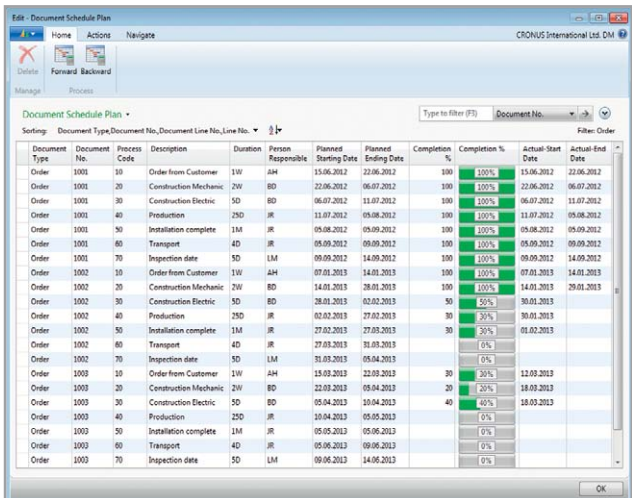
Edit - Document Schedule Plan

Home Actions Navigate

CRONUS International Ltd. DM

Delete Forward Backward

Manage Process

Document Schedule Plan ▾

Type to filter (F3) Document No.

Sorting: Document Type,Document No.,Document Line No.,Line No. ▾

Filter: Order

| Document Type | Document No. | Process Code | Description | Duration | Person Responsible | Planned Starting Date | Planned Ending Date | Completion % | Completion % | Actual-Start Date | Actual-End Date |
|---|---|---|---|---|---|---|---|---|---|---|---|
| Order | 1001 | 10 | Order from Customer | 1W | AH | 15.06.2012 | 22.06.2012 | 100 | 100% | 15.06.2012 | 22.06.2012 |
| Order | 1001 | 20 | Construction Mechanic | 2W | BD | 22.06.2012 | 06.07.2012 | 100 | 100% | 22.06.2012 | 06.07.2012 |
| Order | 1001 | 30 | Construction Electric | 5D | BD | 06.07.2012 | 11.07.2012 | 100 | 100% | 06.07.2012 | 11.07.2012 |
| Order | 1001 | 40 | Production | 25D | JR | 11.07.2012 | 05.08.2012 | 100 | 100% | 11.07.2012 | 05.08.2012 |
| Order | 1001 | 50 | Installation complete | 1M | JR | 05.08.2012 | 05.09.2012 | 100 | 100% | 05.08.2012 | 05.09.2012 |
| Order | 1001 | 60 | Transport | 4D | JR | 05.09.2012 | 09.09.2012 | 100 | 100% | 05.09.2012 | 09.09.2012 |
| Order | 1001 | 70 | Inspection date | 5D | LM | 09.09.2012 | 14.09.2012 | 100 | 100% | 09.09.2012 | 14.09.2012 |
| Order | 1002 | 10 | Order from Customer | 1W | AH | 07.01.2013 | 14.01.2013 | 100 | 100% | 07.01.2013 | 14.01.2013 |
| Order | 1002 | 20 | Construction Mechanic | 2W | BD | 14.01.2013 | 28.01.2013 | 100 | 100% | 14.01.2013 | 29.01.2013 |
| Order | 1002 | 30 | Construction Electric | 5D | BD | 28.01.2013 | 02.02.2013 | 50 | 50% | 30.01.2013 | |
| Order | 1002 | 40 | Production | 25D | JR | 02.02.2013 | 27.02.2013 | 30 | 30% | 30.01.2013 | |
| Order | 1002 | 50 | Installation complete | 1M | JR | 27.02.2013 | 27.03.2013 | 30 | 30% | 01.02.2013 | |
| Order | 1002 | 60 | Transport | 4D | JR | 27.03.2013 | 31.03.2013 | | 0% | | |
| Order | 1002 | 70 | Inspection date | 5D | LM | 31.03.2013 | 05.04.2013 | | 0% | | |
| Order | 1003 | 10 | Order from Customer | 1W | AH | 15.03.2013 | 22.03.2013 | 30 | 30% | 12.03.2013 | |
| Order | 1003 | 20 | Construction Mechanic | 2W | BD | 22.03.2013 | 05.04.2013 | 20 | 20% | 18.03.2013 | |
| Order | 1003 | 30 | Construction Electric | 5D | BD | 05.04.2013 | 10.04.2013 | 40 | 40% | 18.03.2013 | |
| Order | 1003 | 40 | Production | 25D | JR | 10.04.2013 | 05.05.2013 | | 0% | | |
| Order | 1003 | 50 | Installation complete | 1M | JR | 05.05.2013 | 05.06.2013 | | 0% | | |
| Order | 1003 | 60 | Transport | 4D | JR | 05.06.2013 | 09.06.2013 | | 0% | | |
| Order | 1003 | 70 | Inspection date | 5D | LM | 09.06.2013 | 14.06.2013 | | 0% | | |

OK